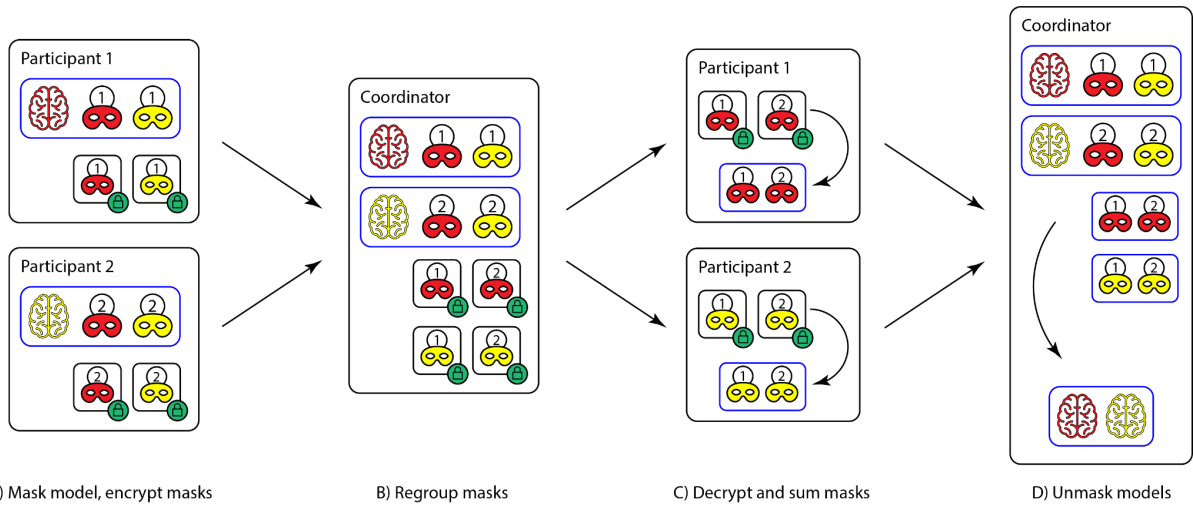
Participant 1

1 1

1 1

Participant 2

2 2

2 2

Coordinator

1 1

2 2

1 2

1 2

Participant 1

1 2

1 2

Participant 2

1 2

1 2

Coordinator

1 1

2 2

1 2

1 2

) Mask model, encrypt masks

B) Regroup masks

C) Decrypt and sum masks

D) Unmask models